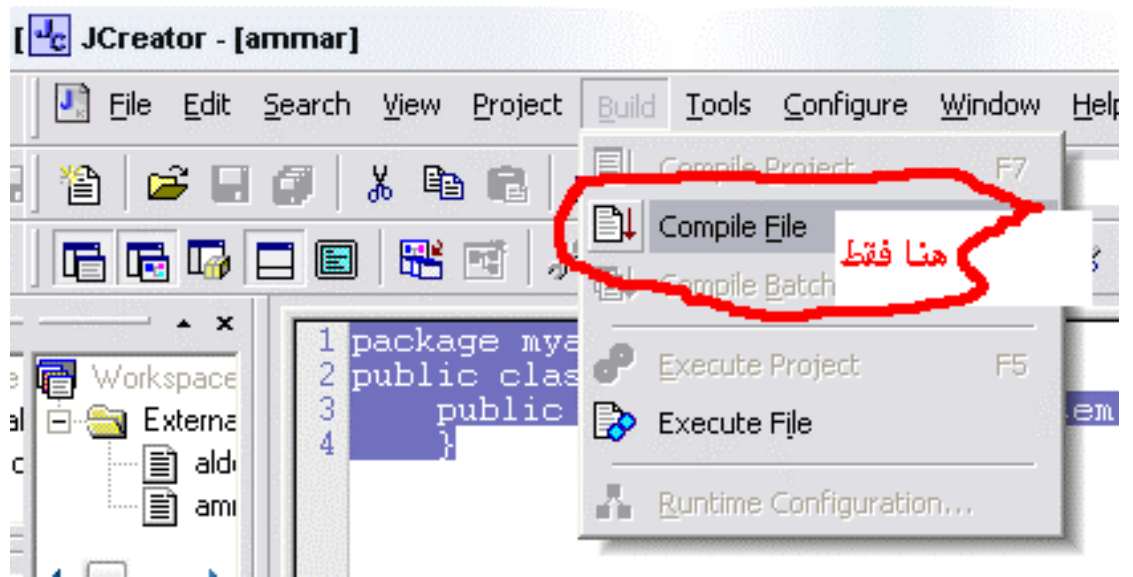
JCreator - [ammar]

File Edit Search View Project Build Tools Configure Window Help

Compile Project F7
Compile File
Compile Batch
Execute Project F5
Execute File
Runtime Configuration...

هنا فقط

Workspace
External
ald
amı

1 package mya
2 public clas
3 public
4 }

em